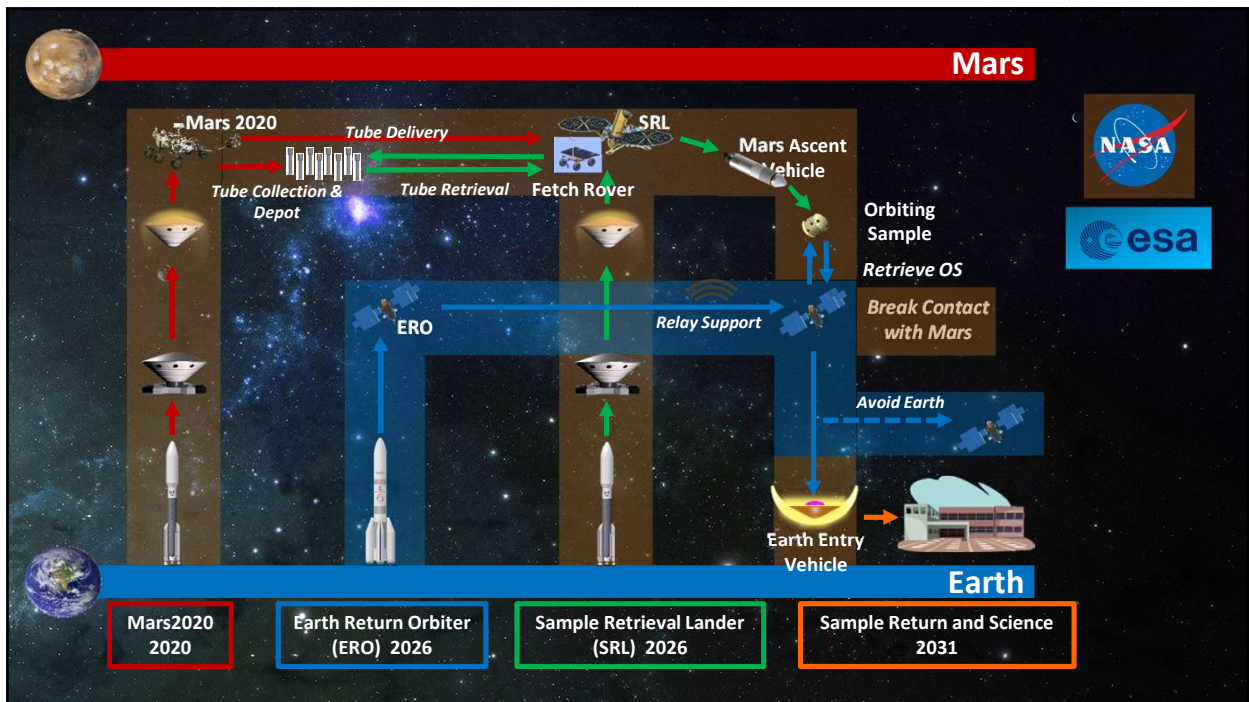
Mars

Mars 2020

Tube Delivery

SRL

Mars Ascent Vehicle

Tube Collection & Depot

Tube Retrieval

Fetch Rover

Orbiting Sample

Retrieve OS

NASA

esa

ERO

Relay Support

Break Contact with Mars

Avoid Earth

Earth Entry Vehicle

Earth

Mars2020
2020

Earth Return Orbiter
(ERO) 2026

Sample Retrieval Lander
(SRL) 2026

Sample Return and Science
2031